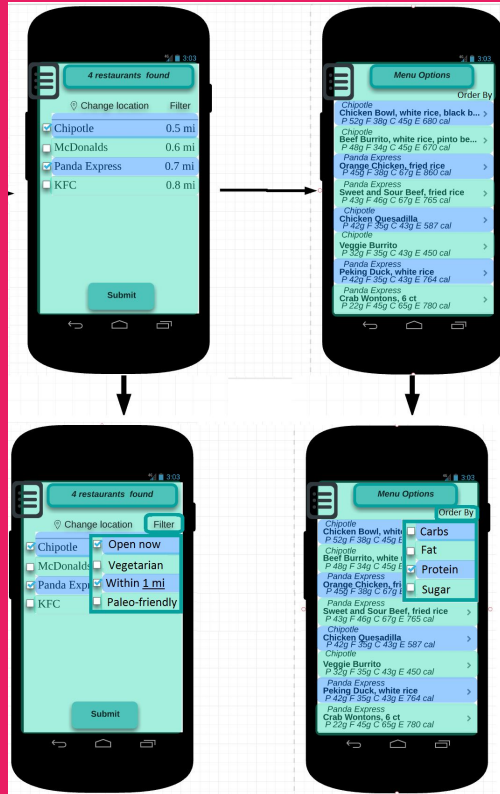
3:03

4 restaurants found

Change location Filter

Chipotle 0.5 mi
McDonalds 0.6 mi
Panda Express 0.7 mi
KFC 0.8 mi

Submit

3:03

Menu Options

Order By

Chipotle
Chicken Bowl, white rice, black b...
P 52g F 38g C 45g E 680 cal

Chipotle
Beef Burrito, white rice, pinto be...
P 48g F 34g C 45g E 670 cal

Panda Express
Orange Chicken, fried rice
P 45g F 38g C 67g E 860 cal

Panda Express
Sweet and Sour Beef, fried rice
P 43g F 46g C 67g E 765 cal

Chipotle
Chicken Quesadilla
P 42g F 35g C 43g E 587 cal

Chipotle
Veggie Burrito
P 32g F 33g C 43g E 450 cal

Panda Express
Peking Duck, white rice
P 42g F 35g C 43g E 764 cal

Panda Express
Crab Wontons, 6 ct
P 22g F 45g C 65g E 780 cal

3:03

4 restaurants found

Change location Filter

Chipotle
McDonalds
Panda Expr
KFC

Open now
Vegetarian
Within 1 mi
Paleo-friendly

Submit

3:03

Menu Options

Order By

Chipotle
Chicken Bowl, white
P 52g F 38g C 45g E

Chipotle
Beef Burrito, white r
P 48g F 34g C 45g E

Panda Express
Orange Chicken, fri
P 45g F 38g C 67g E

Carbs
Fat
Protein
Sugar

Panda Express
Sweet and Sour Beef, fried rice
P 43g F 46g C 67g E 765 cal

Chipotle
Chicken Quesadilla
P 42g F 35g C 43g E 587 cal

Chipotle
Veggie Burrito
P 32g F 33g C 43g E 450 cal

Panda Express
Peking Duck, white rice
P 42g F 35g C 43g E 764 cal

Panda Express
Crab Wontons, 6 ct
P 22g F 45g C 65g E 780 cal